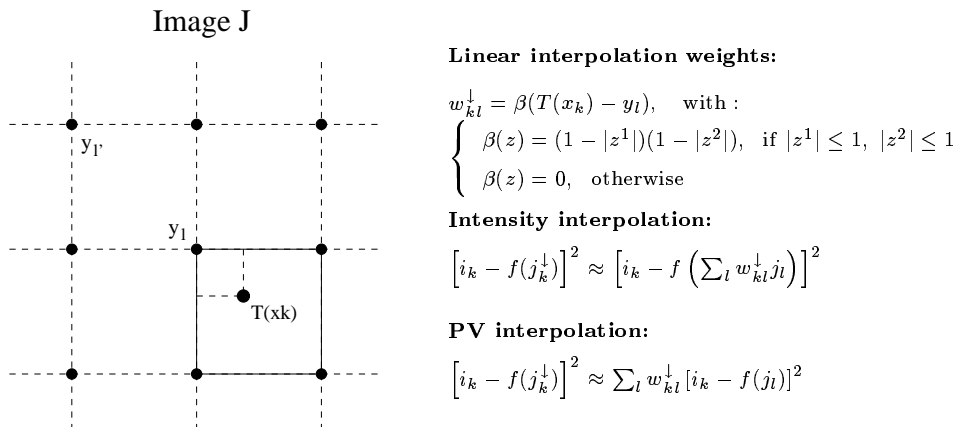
Image J

$y_{l'}$

$y_1$

T(xk)

**Linear interpolation weights:**

$w_{kl}^{\downarrow} = \beta(T(x_k) - y_l)$, with :
$\begin{cases} \beta(z) = (1 - |z^1|)(1 - |z^2|), & \text{if } |z^1| \leq 1, \ |z^2| \leq 1 \\ \beta(z) = 0, & \text{otherwise} \end{cases}$

**Intensity interpolation:**

$\left[i_k - f(j_k^{\downarrow})\right]^2 \approx \left[i_k - f\left(\sum_l w_{kl}^{\downarrow} j_l\right)\right]^2$

**PV interpolation:**

$\left[i_k - f(j_k^{\downarrow})\right]^2 \approx \sum_l w_{kl}^{\downarrow} \left[i_k - f(j_l)\right]^2$